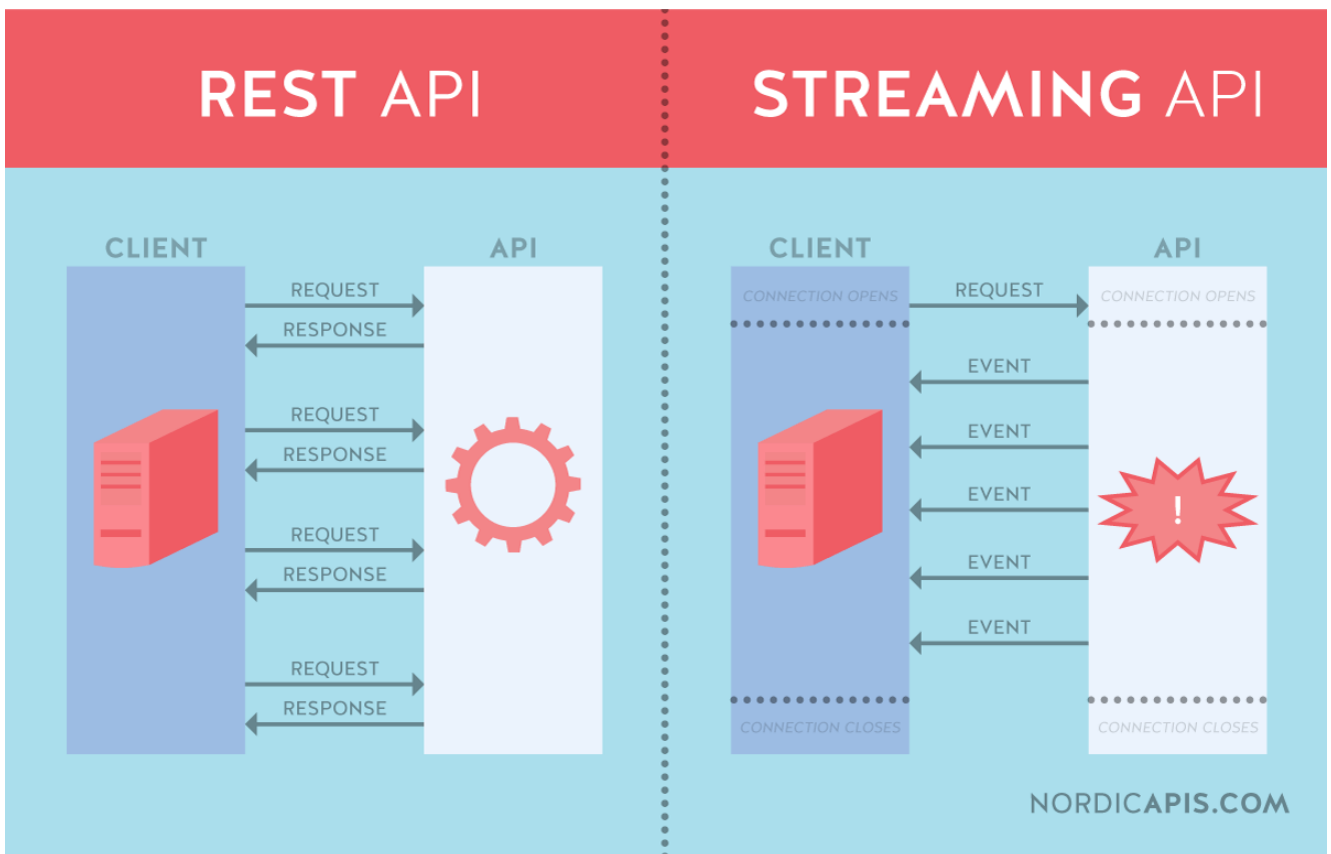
REST API

CLIENT

API

REQUEST
RESPONSE
REQUEST
RESPONSE
REQUEST
RESPONSE
REQUEST
RESPONSE

STREAMING API

CLIENT

API

CONNECTION OPENS
REQUEST
CONNECTION OPENS

EVENT
EVENT
EVENT
EVENT
EVENT

!

CONNECTION CLOSES
CONNECTION CLOSES

NORDICAPIS.COM